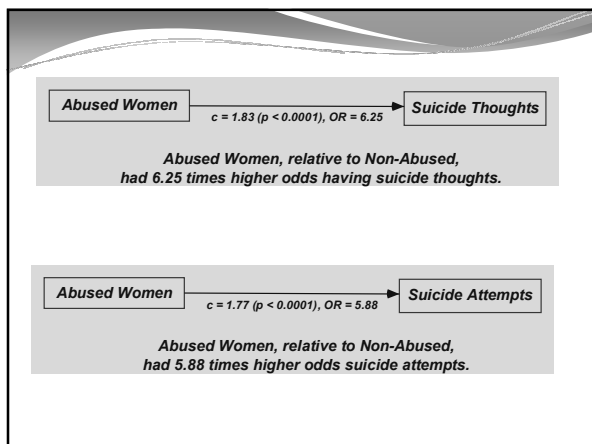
Abused Women

c = 1.83 (p < 0.0001), OR = 6.25

Suicide Thoughts

Abused Women, relative to Non-Abused, had 6.25 times higher odds having suicide thoughts.

Abused Women

c = 1.77 (p < 0.0001), OR = 5.88

Suicide Attempts

Abused Women, relative to Non-Abused, had 5.88 times higher odds suicide attempts.